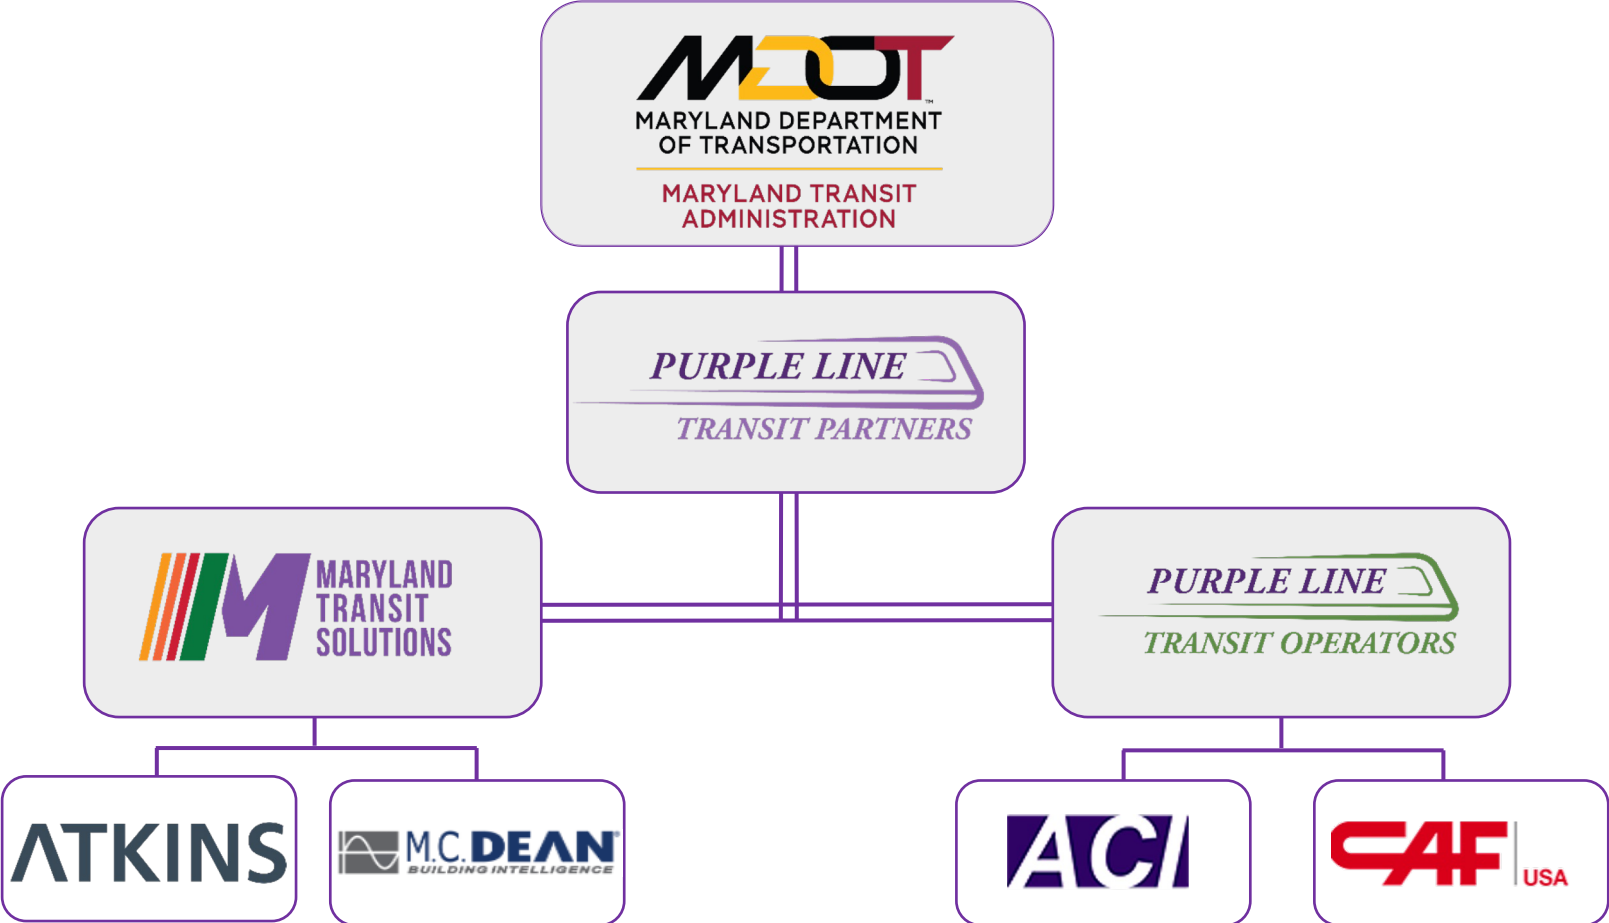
MDOT
MARYLAND DEPARTMENT OF TRANSPORTATION
MARYLAND TRANSIT ADMINISTRATION

PURPLE LINE
TRANSIT PARTNERS

MARYLAND TRANSIT SOLUTIONS

PURPLE LINE
TRANSIT OPERATORS

ATKINS

M.C. DEAN
BUILDING INTELLIGENCE

ACI

CAF USA